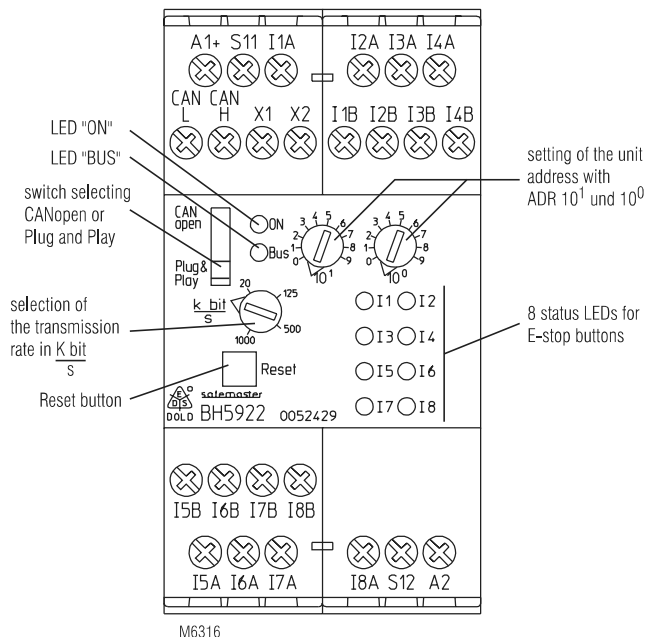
A1+ S11 I1A
I2A I3A I4A
CAN L
CAN H
X1 X2
I1B I2B I3B I4B

LED "ON"
LED "BUS"
switch selecting CANopen or Plug and Play
setting of the unit address with ADR $10^1$ und $10^0$

CAN open
ON
Bus
Plug& Play
0 1 2 3 4 5 6 7 8 9
$10^1$
0 1 2 3 4 5 6 7 8 9
$10^0$

selection of the transmission rate in $\frac{\text{K bit}}{\text{s}}$
$\frac{\text{k bit}}{\text{s}}$
20
125
500
1000

I1 I2
I3 I4
I5 I6
I7 I8
8 status LEDs for E-stop buttons

Reset
Reset button
safemaster
DOLD
BH5922 0052429

I5B I6B I7B I8B
I5A I6A I7A
I8A S12 A2

M6316